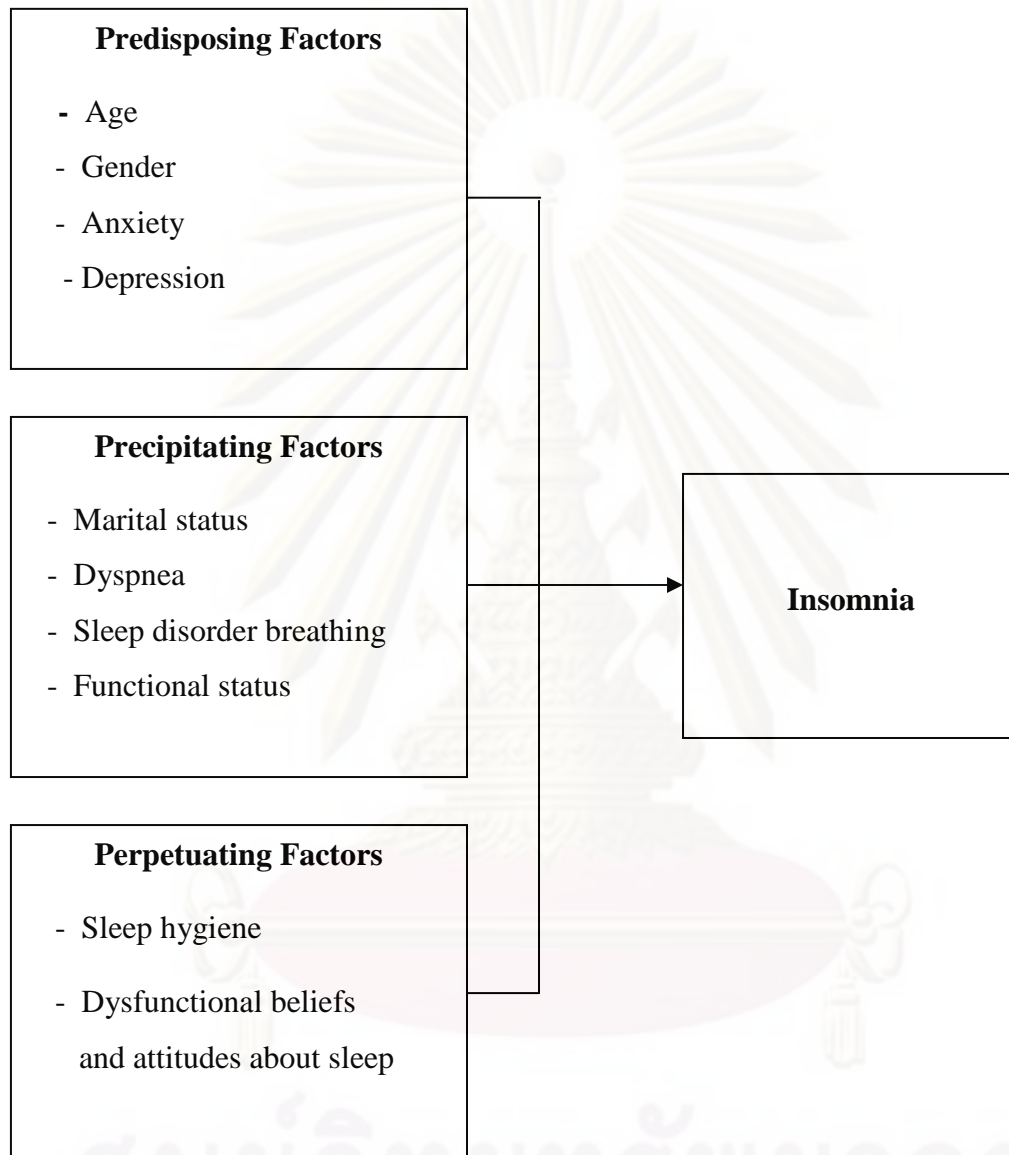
**Predisposing Factors**

- Age
- Gender
- Anxiety
- Depression

**Precipitating Factors**

- Marital status
- Dyspnea
- Sleep disorder breathing
- Functional status

**Perpetuating Factors**

- Sleep hygiene
- Dysfunctional beliefs and attitudes about sleep

**Insomnia**